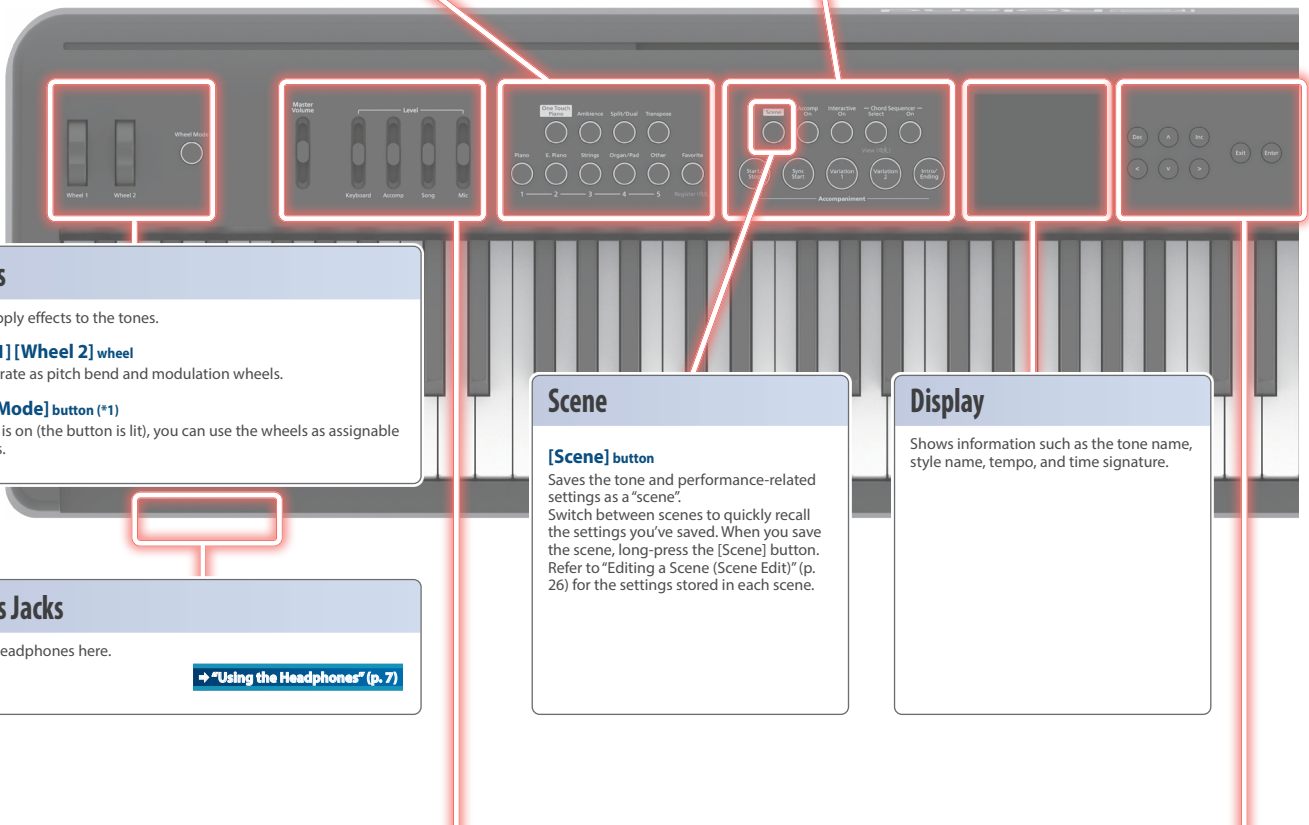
Wheel 1 Wheel 2 Wheel Mode

Master Volume

Level

Keyboard Accomp Song Mic

One Touch Piano Ambience Split/Dual Transpose

Piano E. Piano Strings Organ/Pad Other Favorite

1 2 3 4 5 Register

Scene Accomp On Interactive On Chord Sequencer Select On

Start/Stop Sync Start Variation 1 Variation 2 Intro/Ending

Accompaniment

Dec Inc Exit Enter

s

pply effects to the tones.

1] [Wheel 2] wheel

rate as pitch bend and modulation wheels.

Mode] button (*1)

is on (the button is lit), you can use the wheels as assignable s.

s Jacks

eadphones here.

➡ "Using the Headphones" (p. 7)

Scene

[Scene] button

Saves the tone and performance-related settings as a "scene".
Switch between scenes to quickly recall the settings you've saved. When you save the scene, long-press the [Scene] button. Refer to "Editing a Scene (Scene Edit)" (p. 26) for the settings stored in each scene.

Display

Shows information such as the tone name, style name, tempo, and time signature.